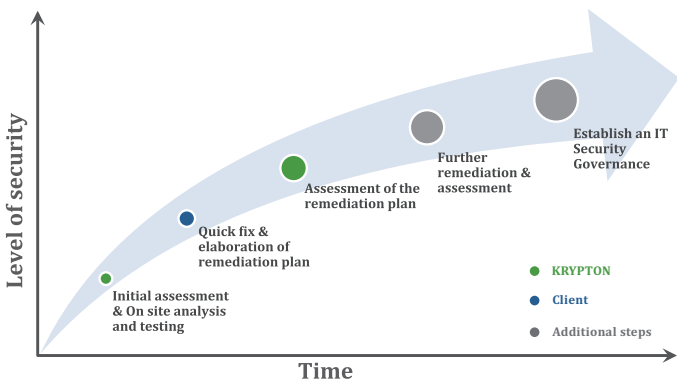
Level of security

Initial assessment & On site analysis and testing

Quick fix & elaboration of remediation plan

Assessment of the remediation plan

Further remediation & assessment

Establish an IT Security Governance

KRYPTON

Client

Additional steps

Time